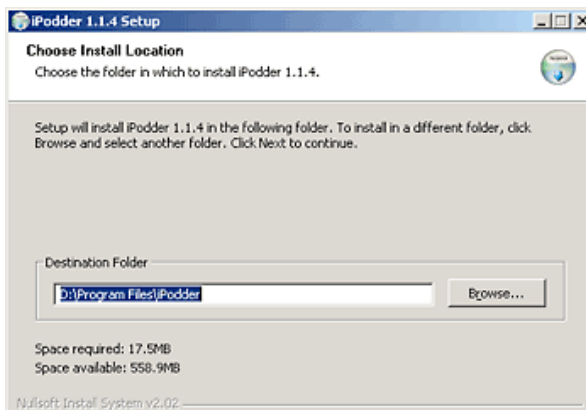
iPodder 1.1.4 Setup

Choose Install Location
Choose the folder in which to install iPodder 1.1.4.

Setup will install iPodder 1.1.4 in the following folder. To install in a different folder, click Browse and select another folder. Click Next to continue.

Destination Folder
D:\Program Files\iPodder
Browse...

Space required: 17.5MB
Space available: 558.9MB

Nullsoft Install System v2.02